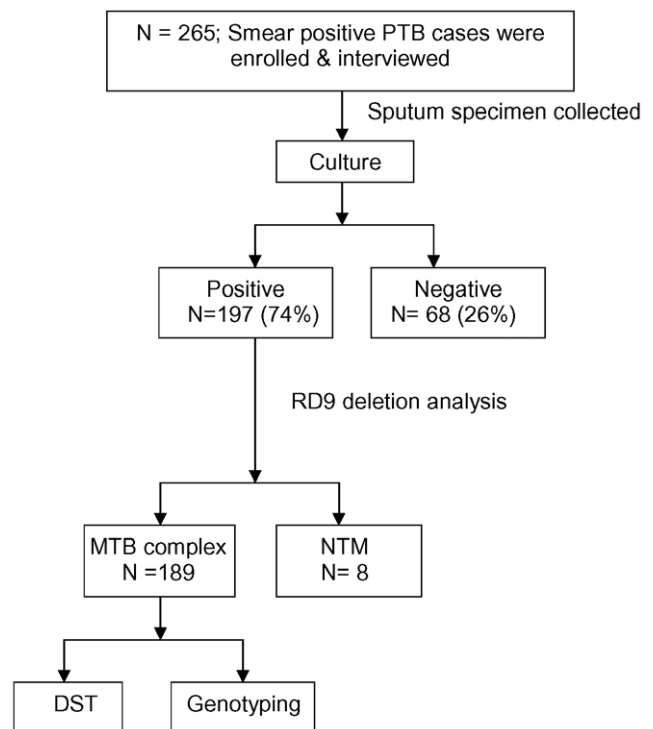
N = 265; Smear positive PTB cases were enrolled & interviewed

Sputum specimen collected

Culture

Positive
N=197 (74%)

Negative
N= 68 (26%)

RD9 deletion analysis

MTB complex
N =189

NTM
N= 8

DST

Genotyping